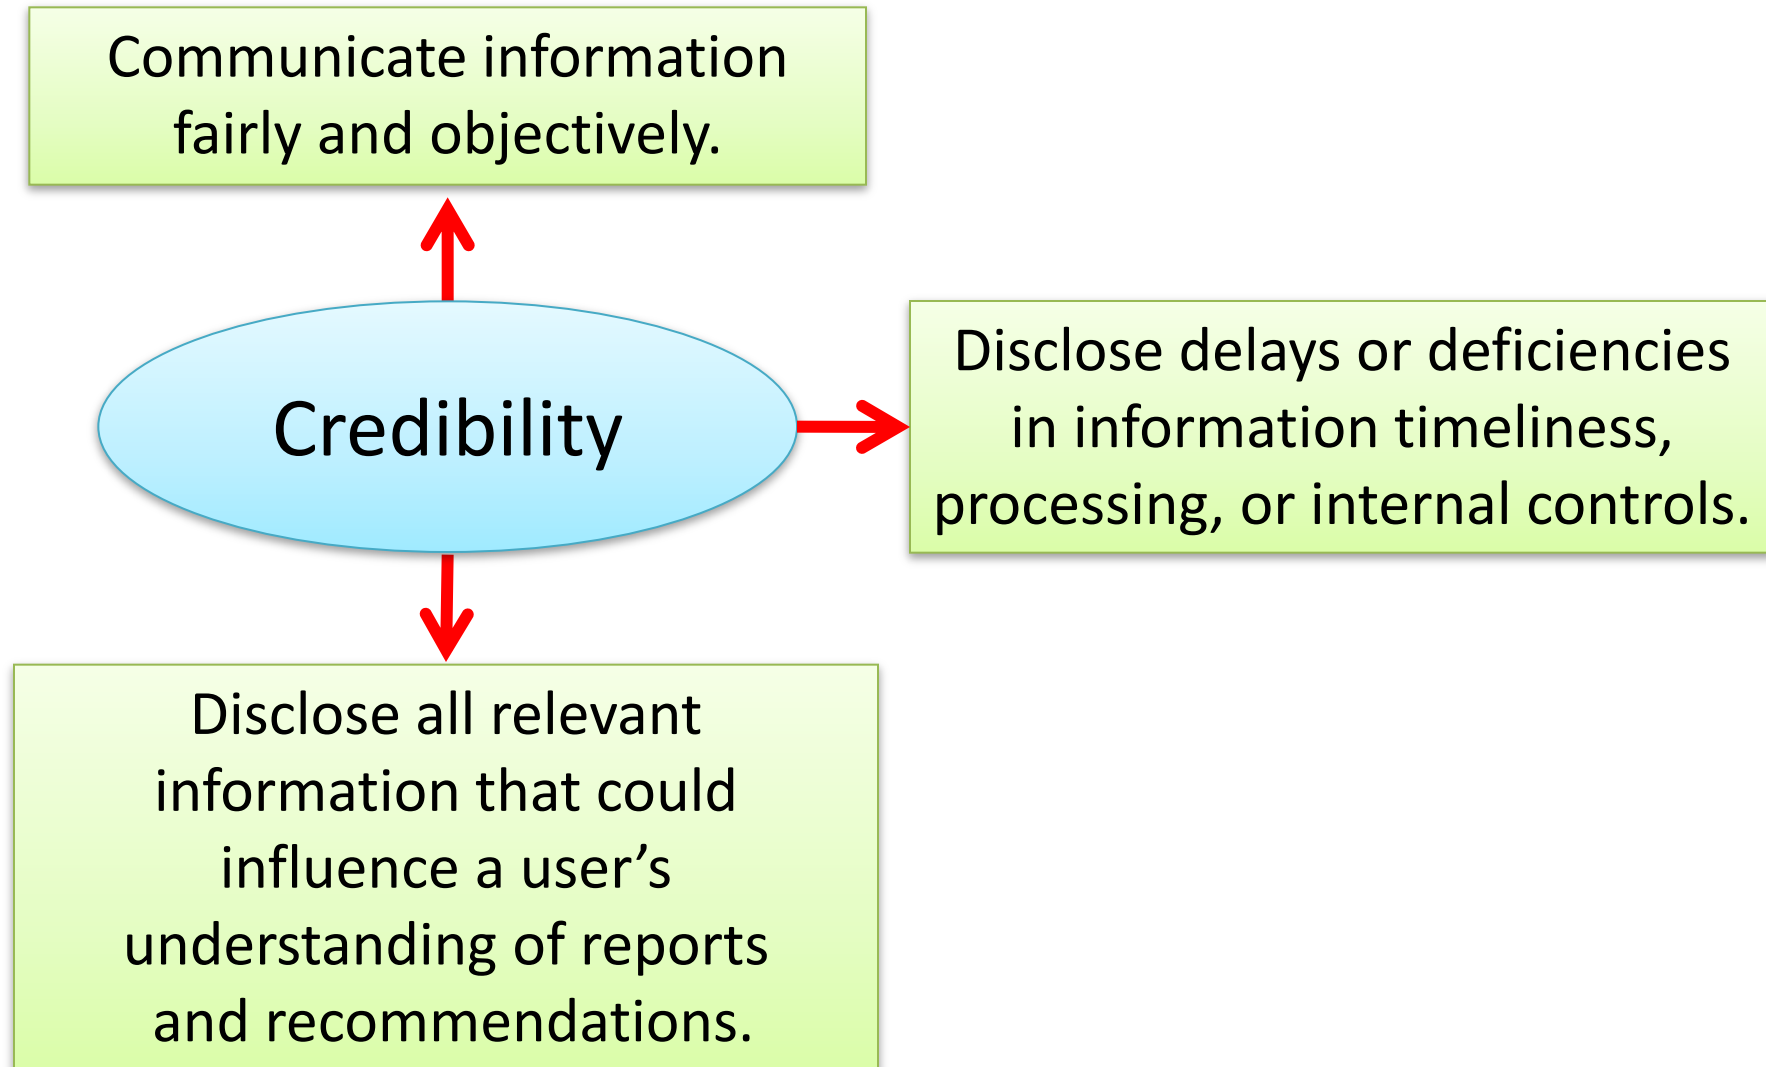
Communicate information fairly and objectively.

Credibility

Disclose delays or deficiencies in information timeliness, processing, or internal controls.

Disclose all relevant information that could influence a user’s understanding of reports and recommendations.